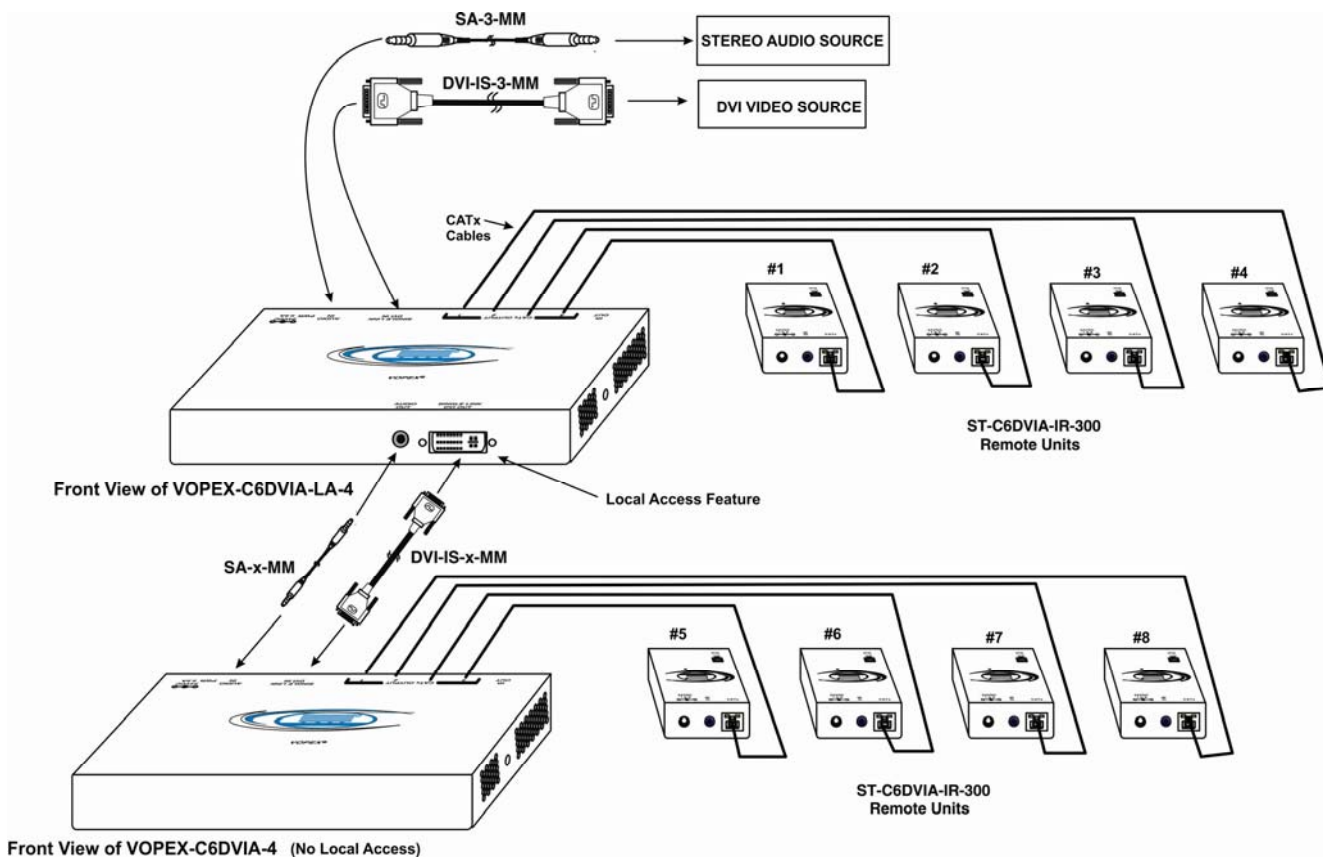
SA-3-MM

STEREO AUDIO SOURCE

DVI-IS-3-MM

DVI VIDEO SOURCE

CATx Cables

#1

#2

#3

#4

ST-C6DVIA-IR-300
Remote Units

Front View of VOPEX-C6DVIA-LA-4

Local Access Feature

SA-x-MM

DVI-IS-x-MM

#5

#6

#7

#8

ST-C6DVIA-IR-300
Remote Units

Front View of VOPEX-C6DVIA-4 (No Local Access)